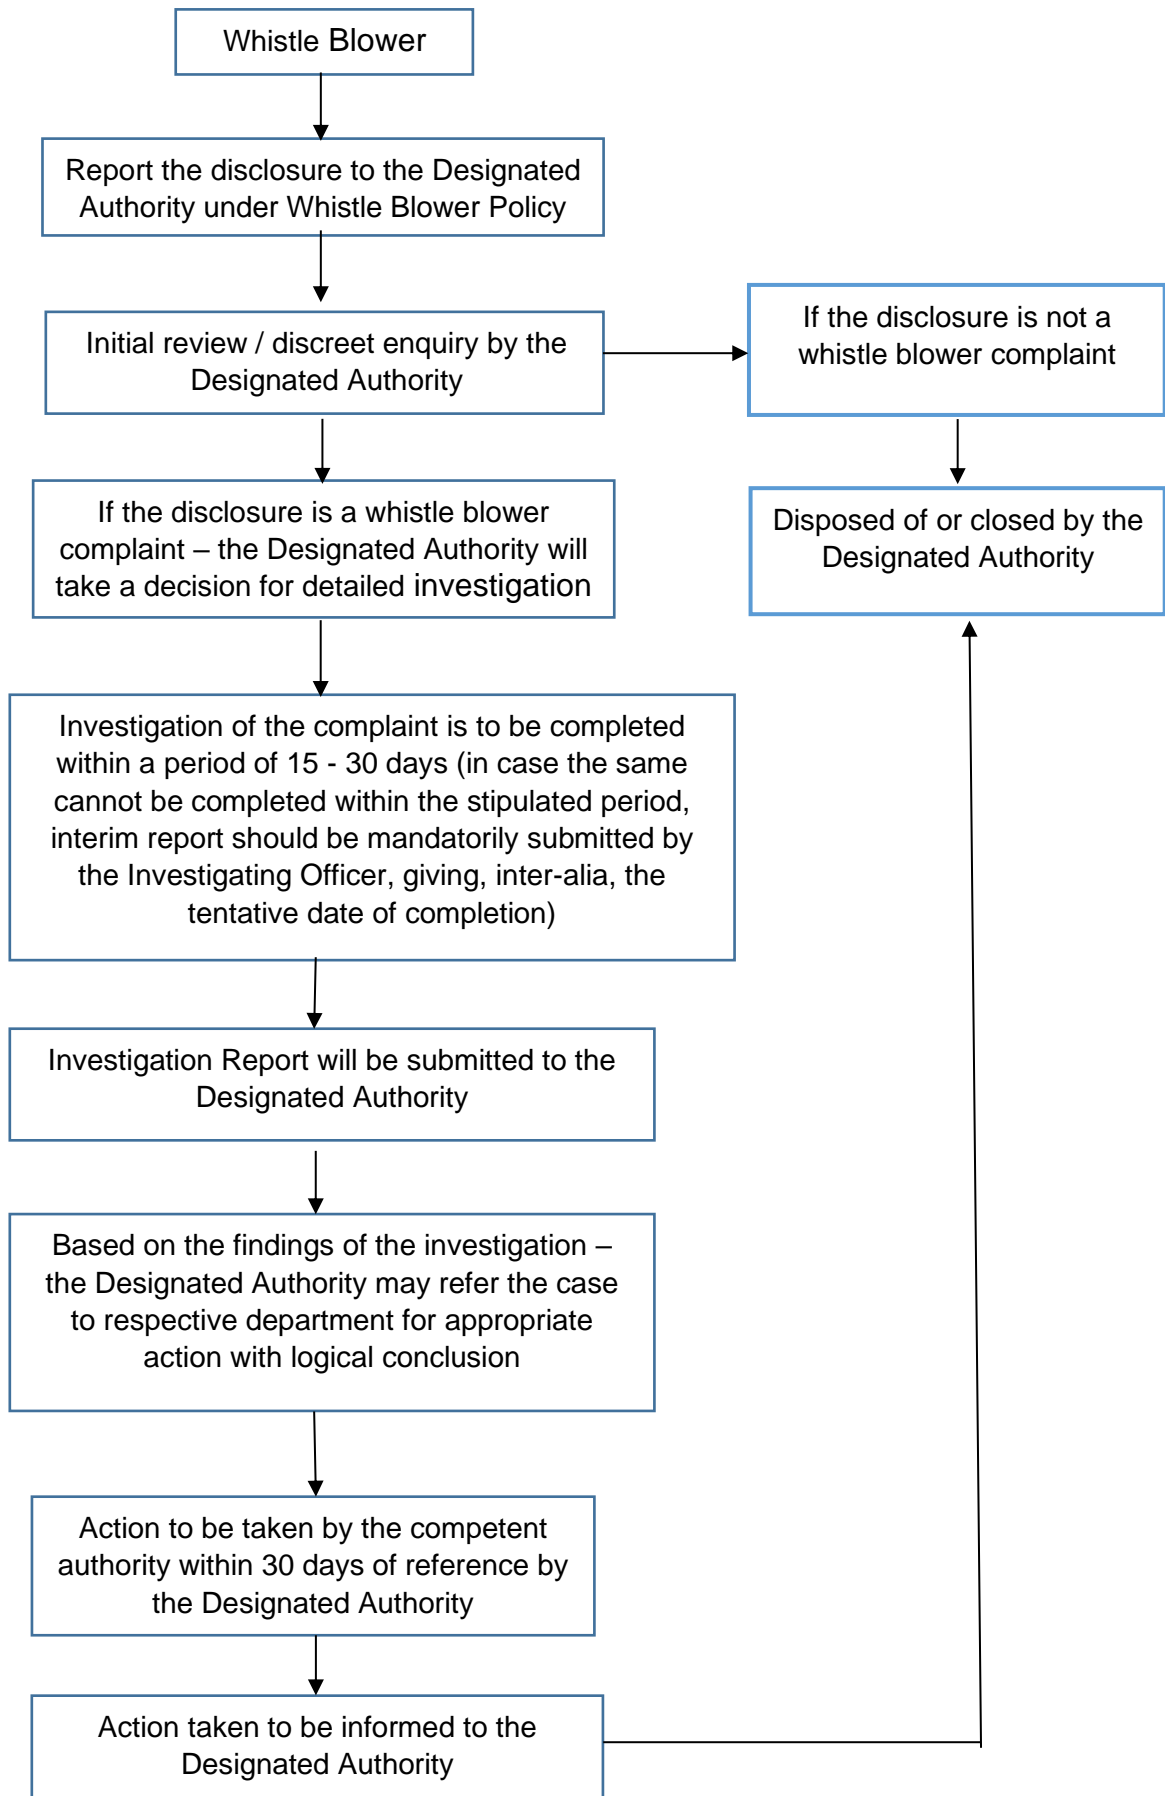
Whistle Blower

Report the disclosure to the Designated Authority under Whistle Blower Policy

Initial review / discreet enquiry by the Designated Authority

If the disclosure is not a whistle blower complaint

Disposed of or closed by the Designated Authority

If the disclosure is a whistle blower complaint – the Designated Authority will take a decision for detailed investigation

Investigation of the complaint is to be completed within a period of 15 - 30 days (in case the same cannot be completed within the stipulated period, interim report should be mandatorily submitted by the Investigating Officer, giving, inter-alia, the tentative date of completion)

Investigation Report will be submitted to the Designated Authority

Based on the findings of the investigation – the Designated Authority may refer the case to respective department for appropriate action with logical conclusion

Action to be taken by the competent authority within 30 days of reference by the Designated Authority

Action taken to be informed to the Designated Authority